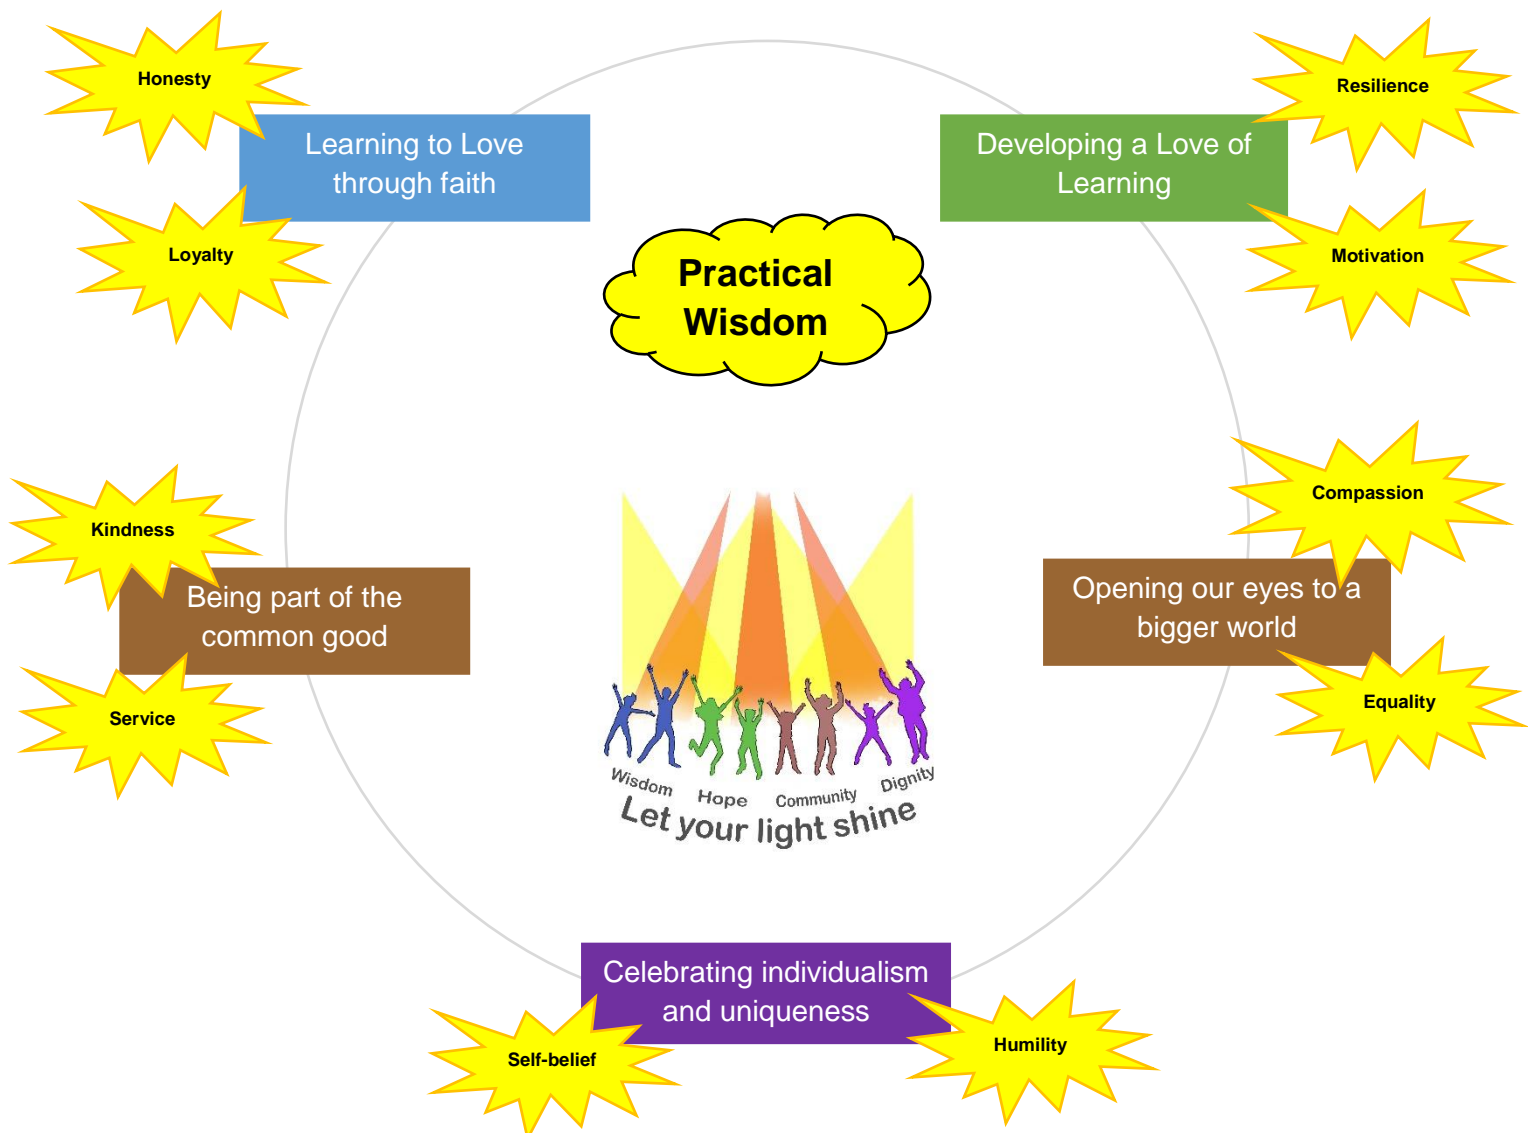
Honesty

Learning to Love through faith

Loyalty

Developing a Love of Learning

Resilience

Motivation

Practical Wisdom

Kindness

Being part of the common good

Service

Compassion

Opening our eyes to a bigger world

Equality

Wisdom Hope Community Dignity

Let your light shine

Celebrating individualism and uniqueness

Self-belief

Humility